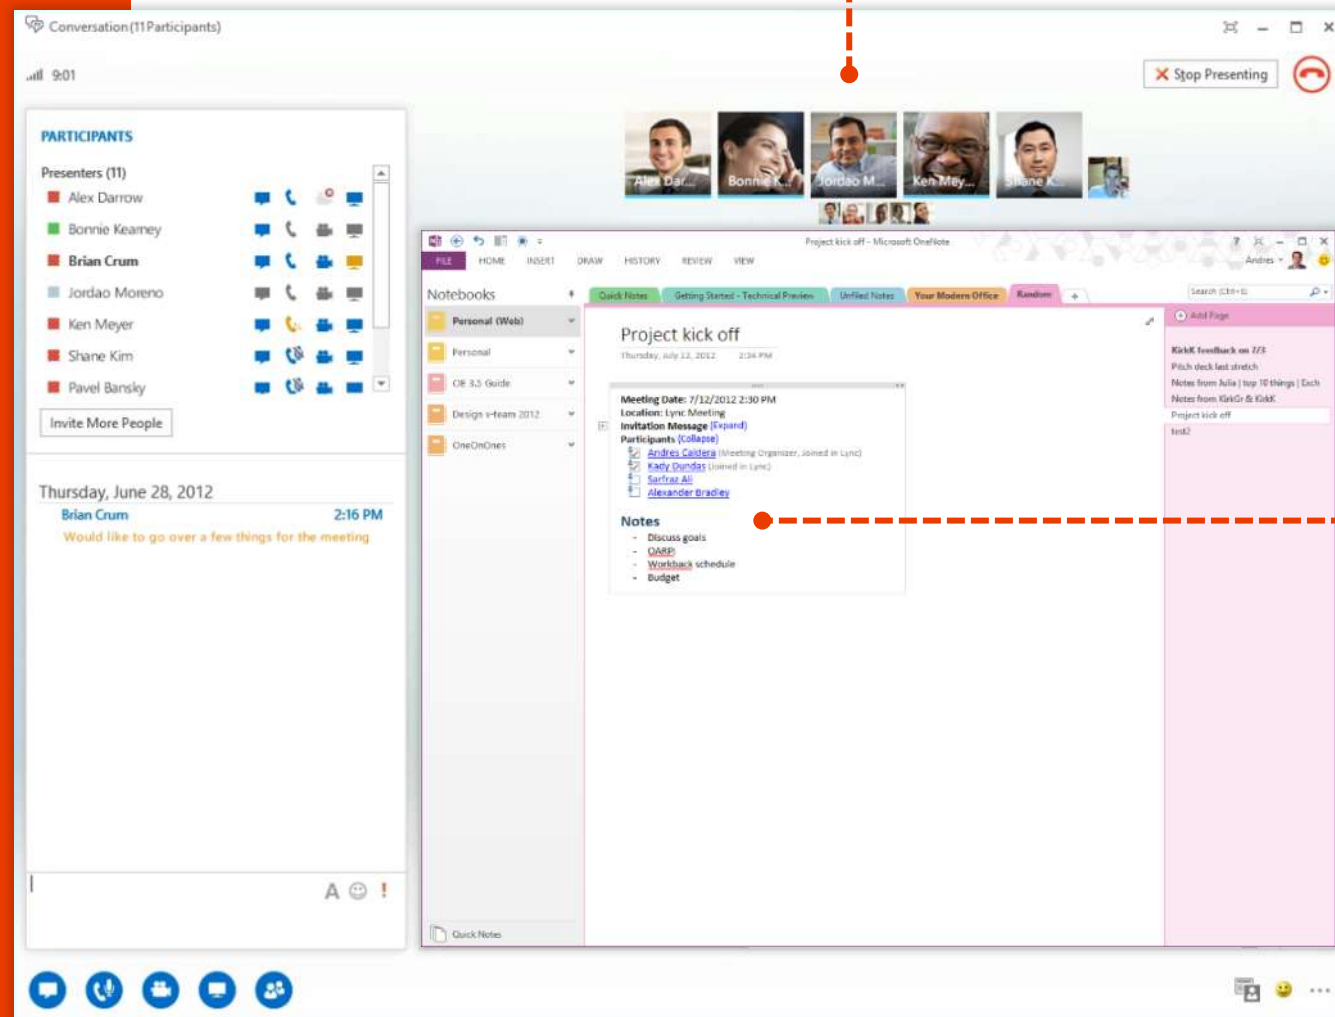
Conversation (11 Participants)

9:01

Stop Presenting

PARTICIPANTS

Presenters (11)

Alex Darrow

Bonnie Kearney

Brian Crum

Jordao Moreno

Ken Meyer

Shane Kim

Pavel Bansky

Invite More People

Thursday, June 28, 2012

Brian Crum 2:16 PM

Would like to go over a few things for the meeting

Alex Dar...

Bonnie K...

Jordao M...

Ken Mey...

Shane K...

Project kick off - Microsoft OneNote

FILE HOME INSERT DRAW HISTORY REVIEW VIEW

Andres

Notebooks

Personal (Web)

Personal

OE 3.5 Guide

Design v-team 2012

OneOnOnes

Quick Notes

Quick Notes | Getting Started - Technical Preview | Unfiled Notes | Your Modern Office | Random | +

Search (Ctrl+E)

Project kick off

Thursday, July 12, 2012 2:34 PM

Meeting Date: 7/12/2012 2:30 PM
Location: Lync Meeting
Invitation Message (Expand)
Participants (Collapse)
Andres Caldera (Meeting Organizer, Joined in Lync)
Kady Dundas (Joined in Lync)
Sarfraz Ali
Alexander Bradley

Notes
- Discuss goals
- OARP
- Workback schedule
- Budget

Add Page

KirkK feedback on 7/3

Pitch deck last stretch

Notes from Julia | top 10 things | Exch

Notes from KirkGr & KirkK

Project kick off

test2